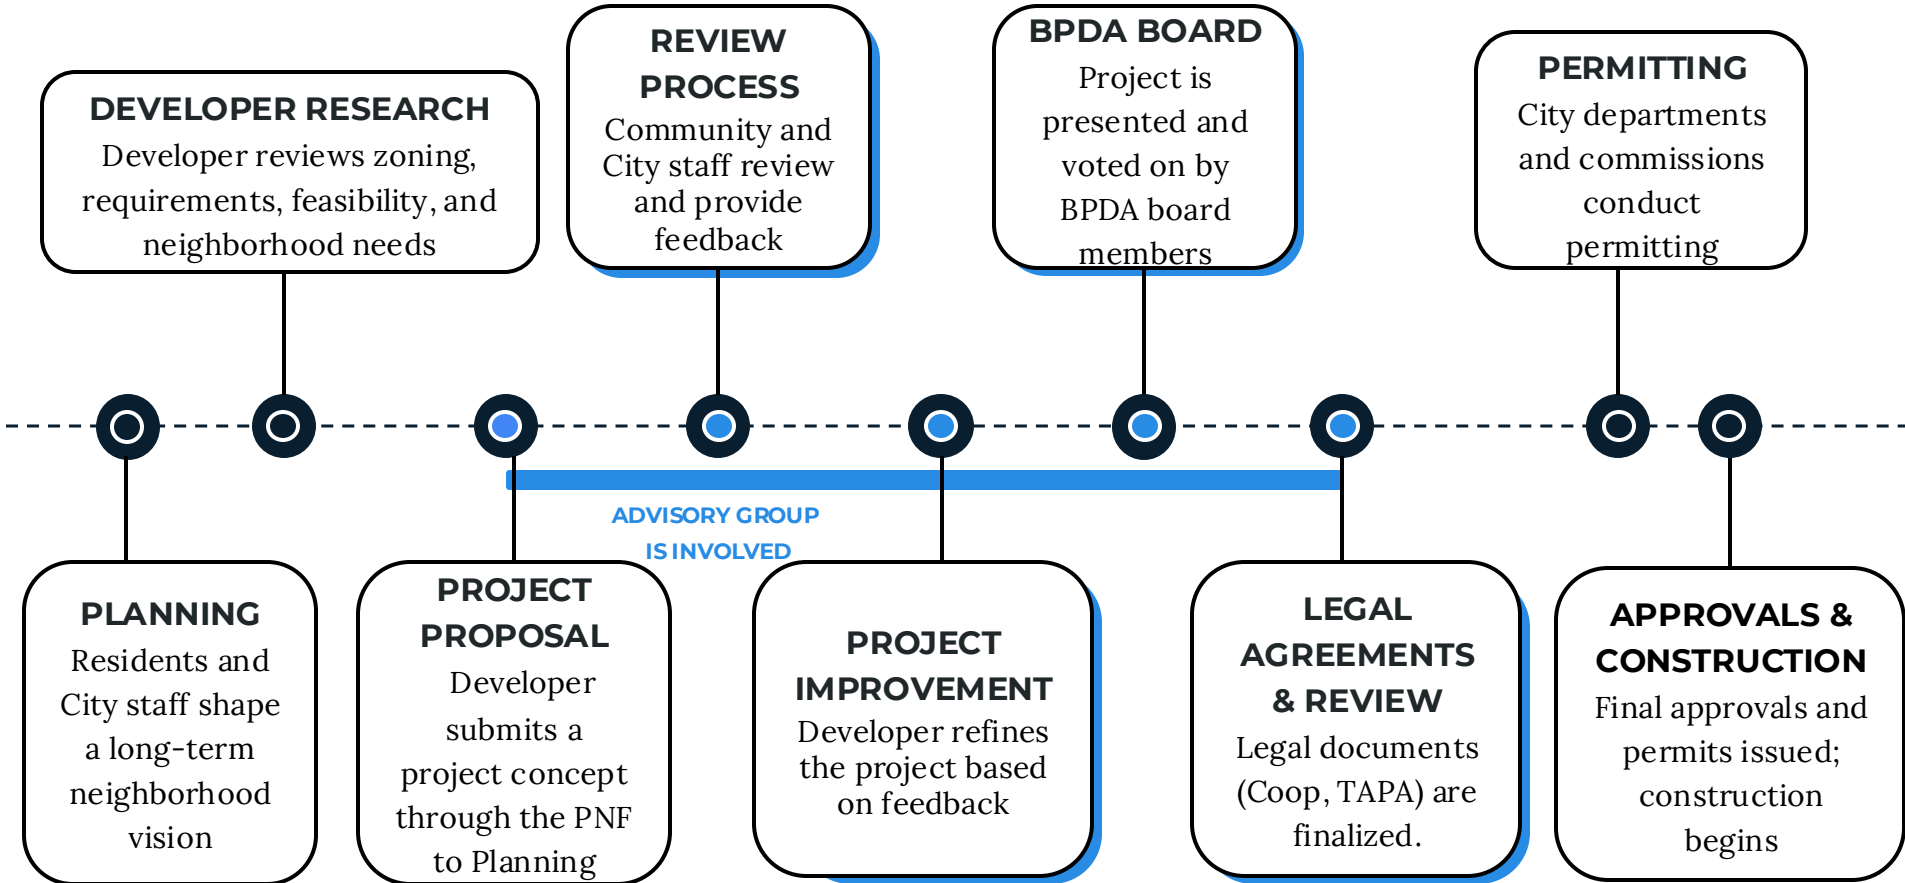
DEVELOPER RESEARCH
Developer reviews zoning, requirements, feasibility, and neighborhood needs

REVIEW PROCESS
Community and City staff review and provide feedback

BPDA BOARD
Project is presented and voted on by BPDA board members

PERMITTING
City departments and commissions conduct permitting

ADVISORY GROUP IS INVOLVED

PLANNING
Residents and City staff shape a long-term neighborhood vision

PROJECT PROPOSAL
Developer submits a project concept through the PNF to Planning

PROJECT IMPROVEMENT
Developer refines the project based on feedback

LEGAL AGREEMENTS & REVIEW
Legal documents (Coop, TAPA) are finalized.

APPROVALS & CONSTRUCTION
Final approvals and permits issued; construction begins